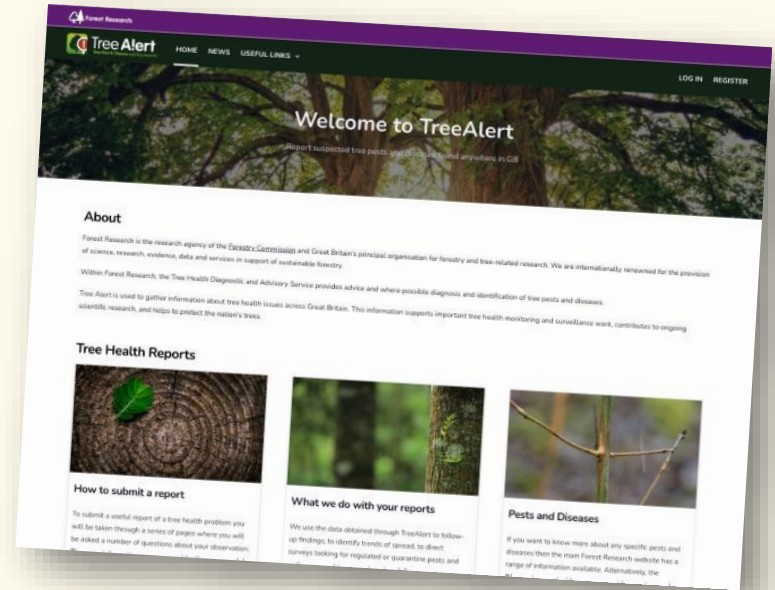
Forest Research

TreeAlert

HOME NEWS USEFUL LINKS

LOG IN REGISTER

Welcome to TreeAlert

Report suspected tree pests and diseases found anywhere in GB

About

Forest Research is the research agency of the Forestry Commission and Great Britain's principal organisation for forestry and tree-related research. We are internationally renowned for the provision of science, research, evidence, data and services in support of sustainable forestry.

Within Forest Research, the Tree Health Diagnostic and Advisory Service provides advice and where possible diagnosis and identification of tree pests and diseases.

Tree Alert is used to gather information about tree health issues across Great Britain. This information supports important tree health monitoring and surveillance work, contributes to ongoing scientific research, and helps to protect the nation's trees.

Tree Health Reports

How to submit a report

To submit a useful report of a tree health problem you will be taken through a series of pages where you will be asked a number of questions about your observation. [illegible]

What we do with your reports

We use the data obtained through TreeAlert to follow-up findings, to identify trends of spread, to direct surveys looking for regulated or quarantine pests and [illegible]

Pests and Diseases

If you want to know more about any specific pests and diseases then the main Forest Research website has a range of information available. Alternatively, the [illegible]